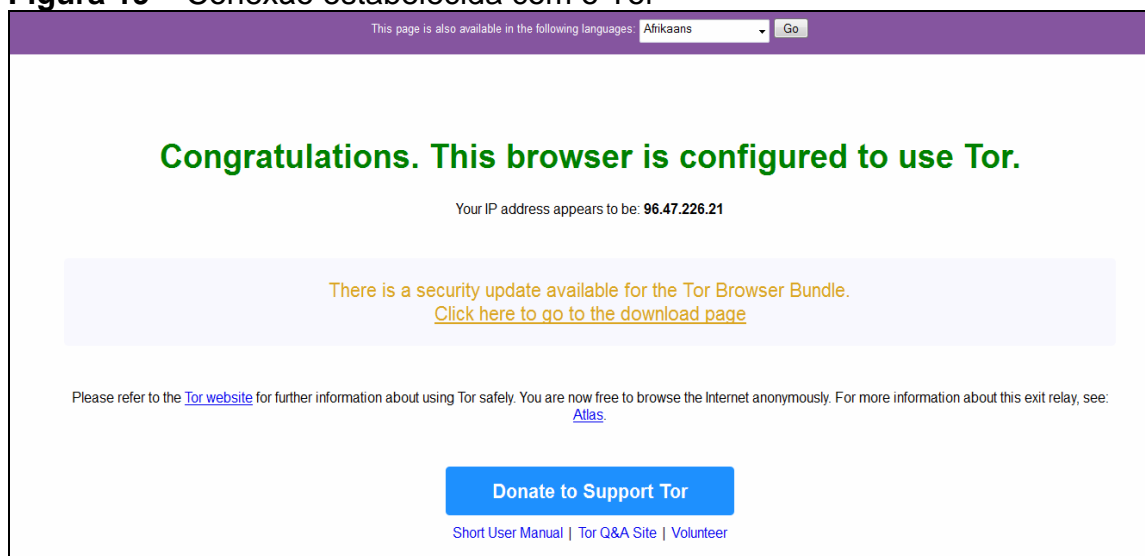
Figura 15 – Conexão estabelecida com o Tor

This page is also available in the following languages: Afrikaans Go

Congratulations. This browser is configured to use Tor.

Your IP address appears to be: 96.47.226.21

There is a security update available for the Tor Browser Bundle.
Click here to go to the download page

Please refer to the Tor website for further information about using Tor safely. You are now free to browse the Internet anonymously. For more information about this exit relay, see: Atlas.

Donate to Support Tor

Short User Manual | Tor Q&A Site | Volunteer